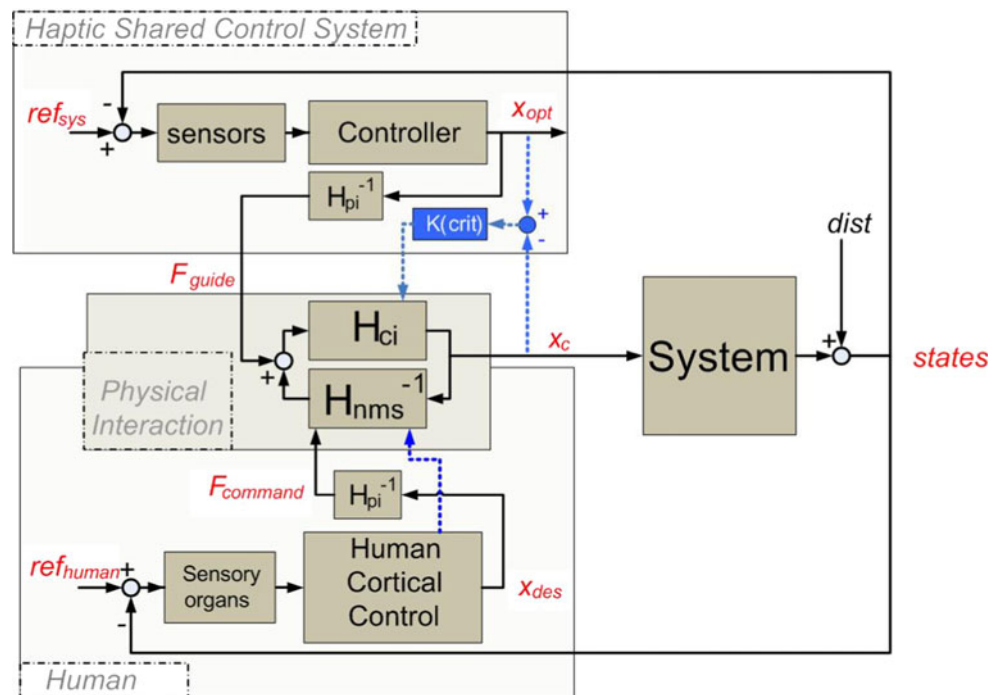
Haptic Shared Control System

$ref_{sys}$ - + sensors Controller $x_{opt}$

$H_{pi}^{-1}$

K(crit) + -

dist

$F_{guide}$

$H_{ci}$

$x_c$

System

+ states

+

Physical Interaction

$H_{nms}^{-1}$

$F_{command}$ $H_{pi}^{-1}$

$ref_{human}$ + Sensory organs Human Cortical Control $x_{des}$

-

Human